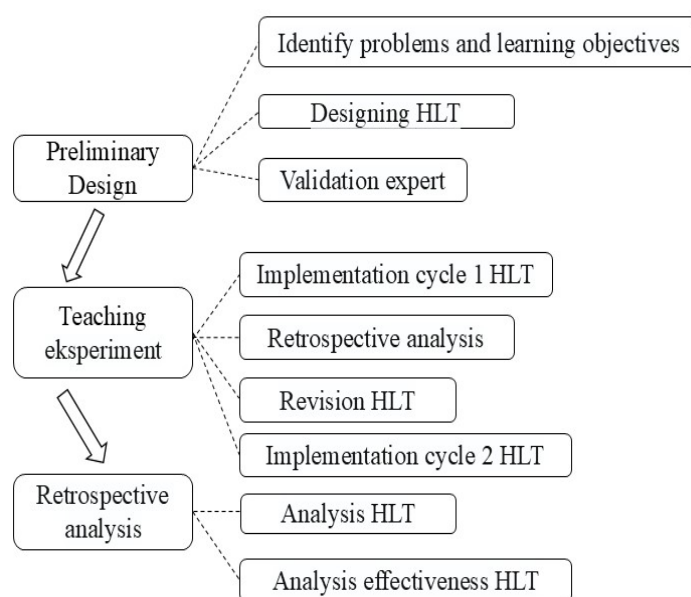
Preliminary Design

Identify problems and learning objectives

Designing HLT

Validation expert

Teaching eksperiment

Implementation cycle 1 HLT

Retrospective analysis

Revision HLT

Implementation cycle 2 HLT

Retrospective analysis

Analysis HLT

Analysis effectiveness HLT